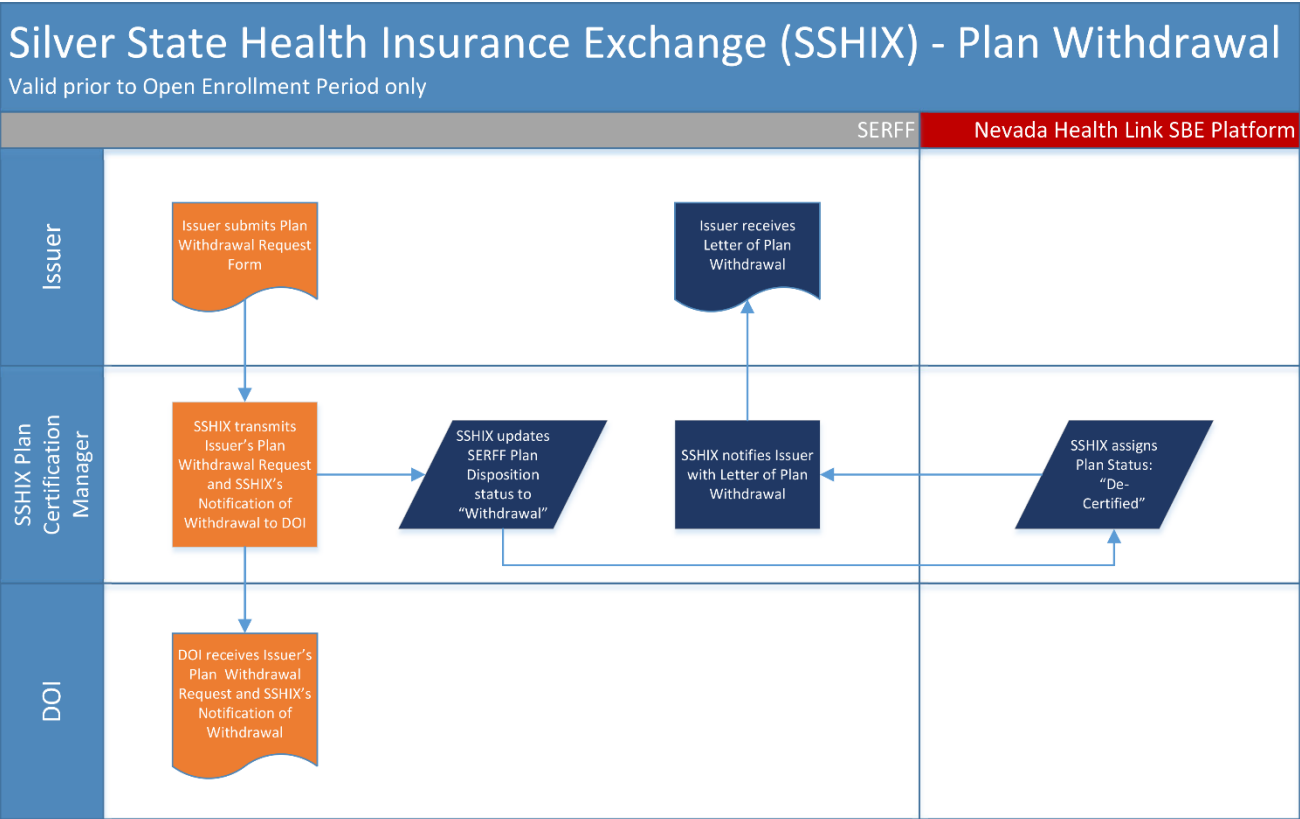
Silver State Health Insurance Exchange (SSHIX) - Plan Withdrawal
Valid prior to Open Enrollment Period only

SERFF

Nevada Health Link SBE Platform

Issuer

Issuer submits Plan Withdrawal Request Form

Issuer receives Letter of Plan Withdrawal

SSHIX Plan Certification Manager

SSHIX transmits Issuer's Plan Withdrawal Request and SSHIX's Notification of Withdrawal to DOI

SSHIX updates SERFF Plan Disposition status to "Withdrawal"

SSHIX notifies Issuer with Letter of Plan Withdrawal

SSHIX assigns Plan Status: "De-Certified"

DOI

DOI receives Issuer's Plan Withdrawal Request and SSHIX's Notification of Withdrawal